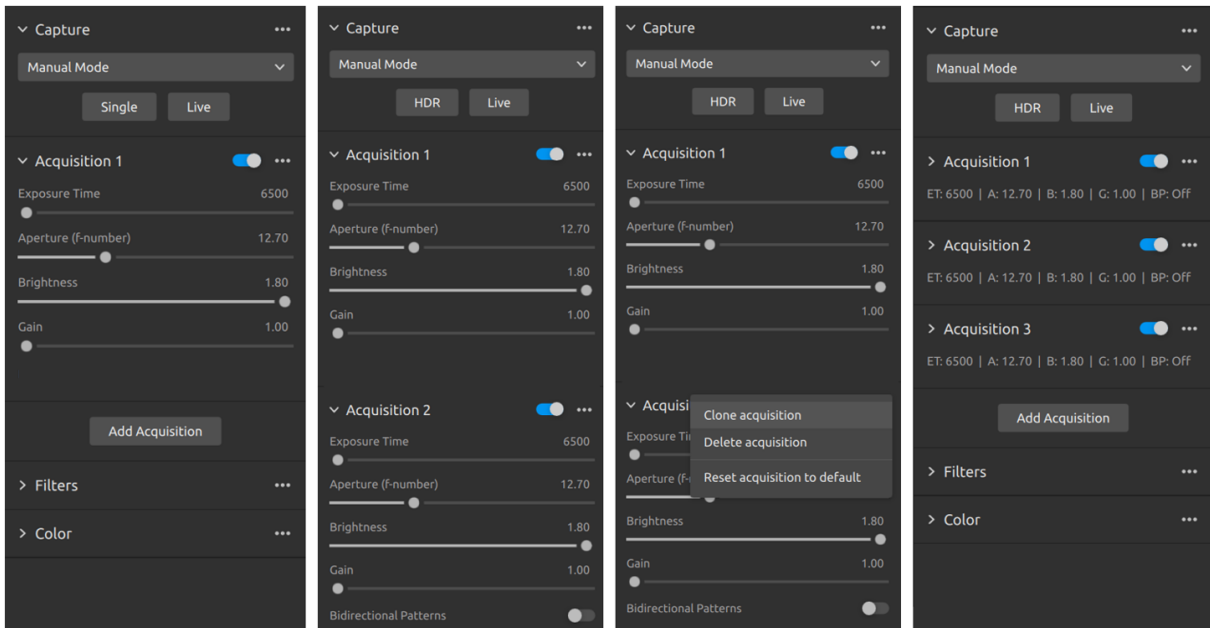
Capture ...
Manual Mode
Single Live
Acquisition 1 ...
Exposure Time 6500
Aperture (f-number) 12.70
Brightness 1.80
Gain 1.00
Add Acquisition
Filters ...
Color ...

Capture ...
Manual Mode
HDR Live
Acquisition 1 ...
Exposure Time 6500
Aperture (f-number) 12.70
Brightness 1.80
Gain 1.00
Acquisition 2 ...
Exposure Time 6500
Aperture (f-number) 12.70
Brightness 1.80
Gain 1.00
Bidirectional Patterns

Capture ...
Manual Mode
HDR Live
Acquisition 1 ...
Exposure Time 6500
Aperture (f-number) 12.70
Brightness 1.80
Gain 1.00
Acquisi
Exposure Ti
Aperture (f-
Clone acquisition
Delete acquisition
Reset acquisition to default
Brightness 1.80
Gain 1.00
Bidirectional Patterns

Capture ...
Manual Mode
HDR Live
Acquisition 1 ...
ET: 6500 | A: 12.70 | B: 1.80 | G: 1.00 | BP: Off
Acquisition 2 ...
ET: 6500 | A: 12.70 | B: 1.80 | G: 1.00 | BP: Off
Acquisition 3 ...
ET: 6500 | A: 12.70 | B: 1.80 | G: 1.00 | BP: Off
Add Acquisition
Filters ...
Color ...